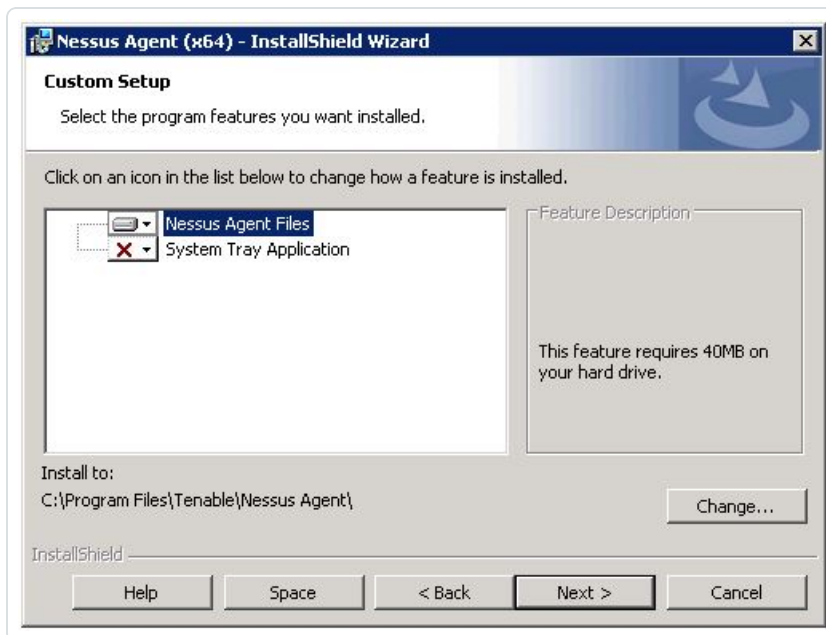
Nessus Agent (x64) - InstallShield Wizard

Custom Setup

Select the program features you want installed.

Click on an icon in the list below to change how a feature is installed.

Nessus Agent Files
System Tray Application

Feature Description

This feature requires 40MB on your hard drive.

Install to:
C:\Program Files\Tenable\Nessus Agent\

Change...

InstallShield

Help | Space | < Back | Next > | Cancel